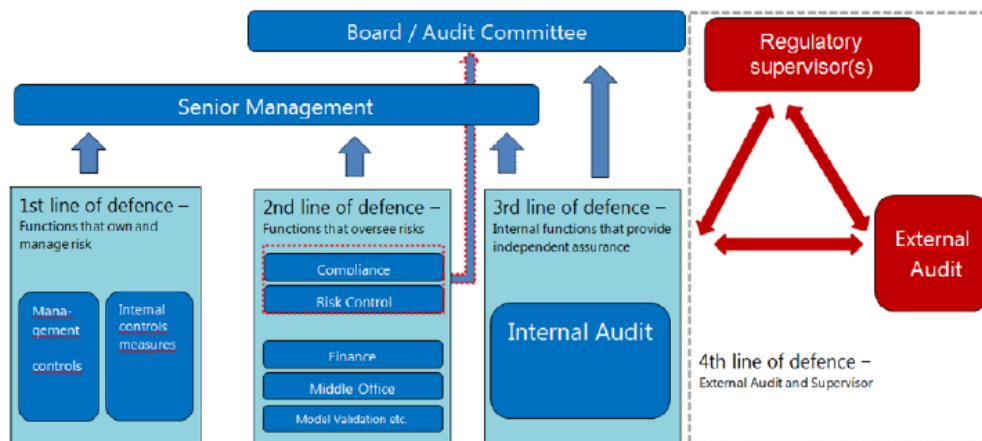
Board / Audit Committee

Senior Management

Regulatory supervisor(s)

External Audit

1st line of defence –
Functions that own and manage risk

Management controls

Internal controls measures

2nd line of defence –
Functions that oversee risks

Compliance

Risk Control

Finance

Middle Office

Model Validation etc.

3rd line of defence –
Internal functions that provide independent assurance

Internal Audit

4th line of defence –
External Audit and Supervisor